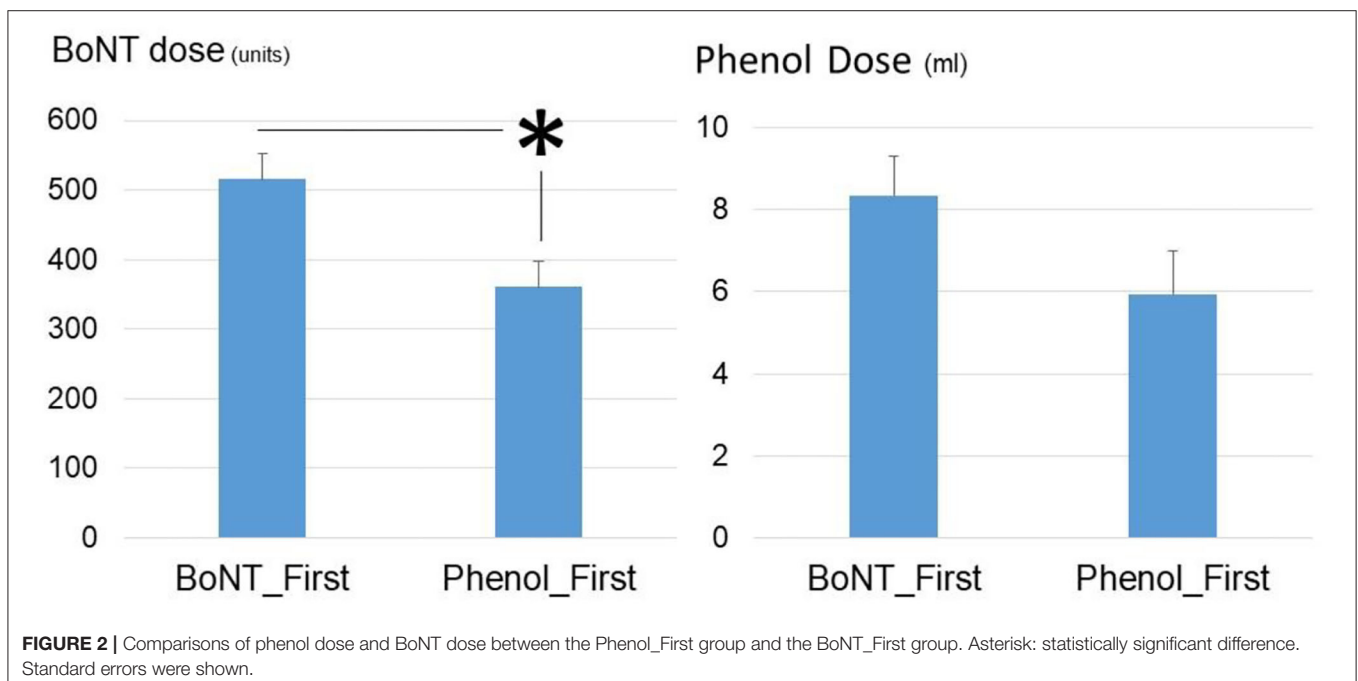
BoNT dose (units)

600
500
400
300
200
100
0

*

BoNT_First Phenol_First

Phenol Dose (ml)

10
8
6
4
2
0

BoNT_First Phenol_First

**FIGURE 2 |** Comparisons of phenol dose and BoNT dose between the Phenol_First group and the BoNT_First group. Asterisk: statistically significant difference. Standard errors were shown.